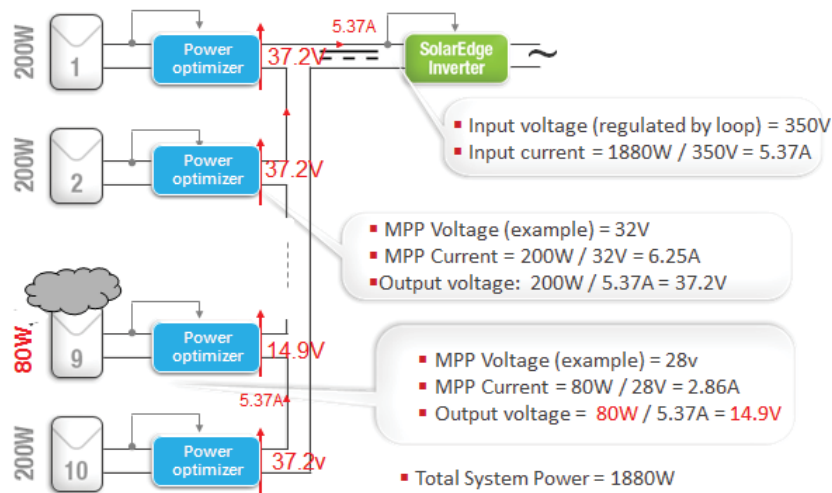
200W
1
Power optimizer
37.2V
5.37A
SolarEdge Inverter
~

Input voltage (regulated by loop) = 350V
Input current = 1880W / 350V = 5.37A

200W
2
Power optimizer
37.2V

MPP Voltage (example) = 32V
MPP Current = 200W / 32V = 6.25A
Output voltage: 200W / 5.37A = 37.2V

80W
9
Power optimizer
14.9V

MPP Voltage (example) = 28v
MPP Current = 80W / 28V = 2.86A
Output voltage = 80W / 5.37A = 14.9V

5.37A

200W
10
Power optimizer
37.2v

Total System Power = 1880W